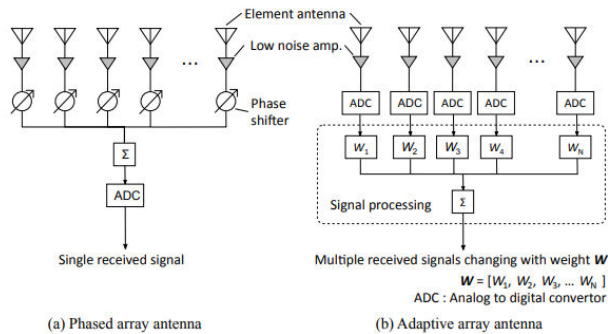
Element antenna

Low noise amp.

...

Phase shifter

Σ

ADC

Single received signal

...

ADC ADC ADC ADC ADC

$W_1$ $W_2$ $W_3$ $W_4$ $W_N$

Signal processing

Σ

Multiple received signals changing with weight $\boldsymbol{W}$

$\boldsymbol{W} = [W_1, W_2, W_3, \ldots W_N]$

ADC : Analog to digital convertor

(a) Phased array antenna

(b) Adaptive array antenna